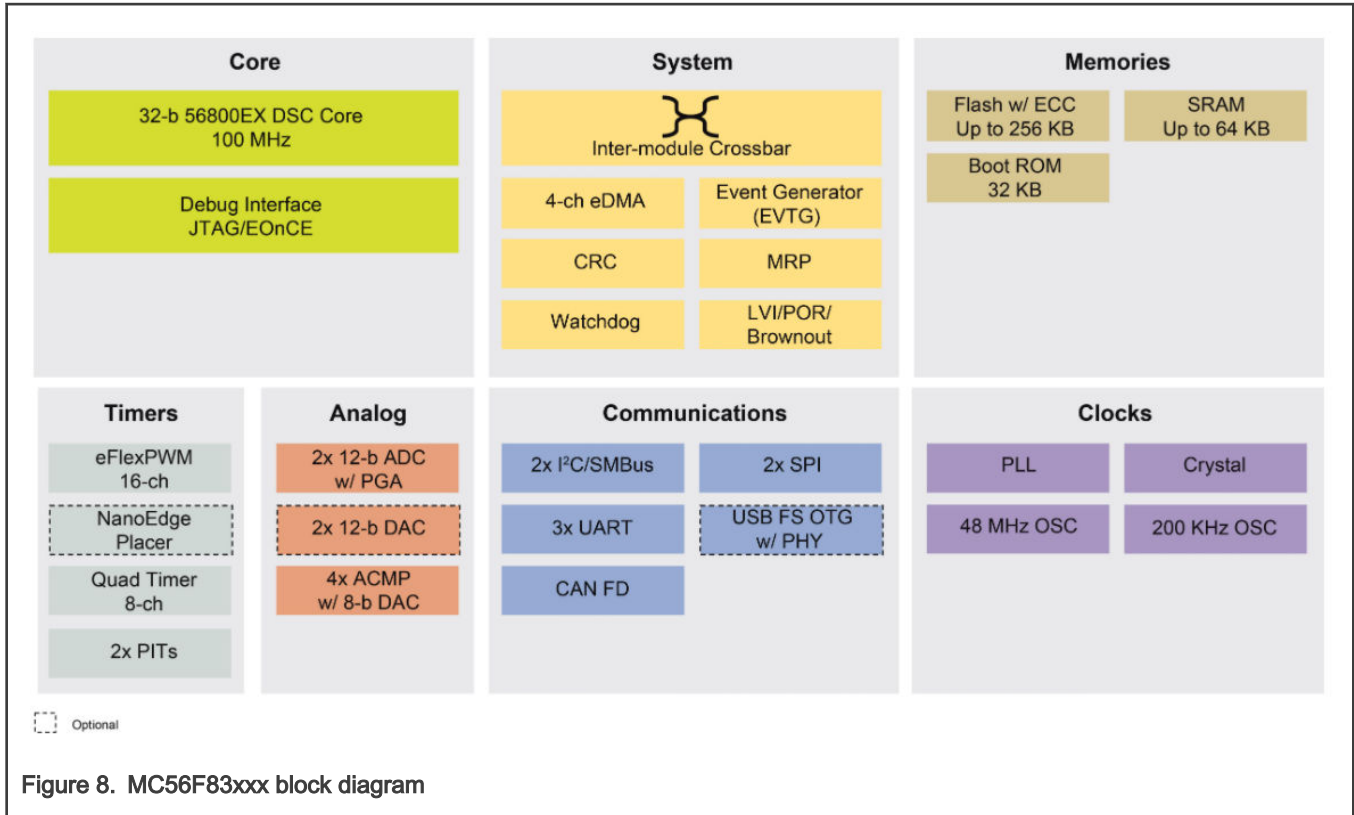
Core

32-b 56800EX DSC Core
100 MHz

Debug Interface
JTAG/EOnCE

System

Inter-module Crossbar

4-ch eDMA

Event Generator
(EVTG)

CRC

MRP

Watchdog

LVI/POR/
Brownout

Memories

Flash w/ ECC
Up to 256 KB

SRAM
Up to 64 KB

Boot ROM
32 KB

Timers

eFlexPWM
16-ch

NanoEdge
Placer

Quad Timer
8-ch

2x PITs

Analog

2x 12-b ADC
w/ PGA

2x 12-b DAC

4x ACMP
w/ 8-b DAC

Communications

2x I$^2$C/SMBus

2x SPI

3x UART

USB FS OTG
w/ PHY

CAN FD

Clocks

PLL

Crystal

48 MHz OSC

200 KHz OSC

Optional

Figure 8. MC56F83xxx block diagram